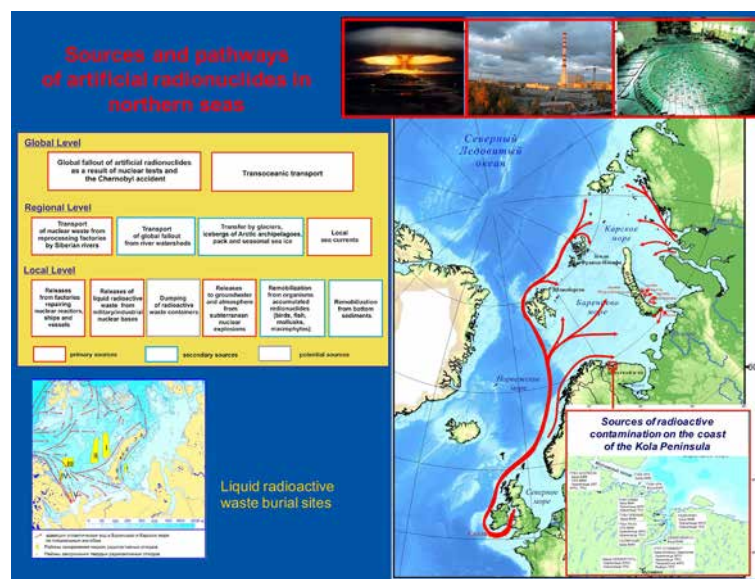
Sources and pathways of artificial radionuclides in northern seas

Global Level

Global fallout of artificial radionuclides as a result of nuclear tests and the Chernobyl accident

Transoceanic transport

Regional Level

Transport of nuclear waste from reprocessing factories by Siberian rivers

Transport of global fallout from river watersheds

Transfer by glaciers, icebergs of Arctic archipelagoes, pack and seasonal sea ice

Local sea currents

Local Level

Releases from factories repairing nuclear reactors, ships and vessels

Releases of liquid radioactive waste from military/industrial nuclear bases

Dumping of radioactive waste containers

Releases to groundwater and atmosphere from subterranean nuclear explosions

Remobilization from organisms accumulated radionuclides (birds, fish, mollusks, macrophytes)

Remobilization from bottom sediments

primary sources

secondary sources

potential sources

Северный Ледовитый океан

Карское море

Баренцево море

Норвежское море

Северное море

Liquid radioactive waste burial sites

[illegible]

Sources of radioactive contamination on the coast of the Kola Peninsula